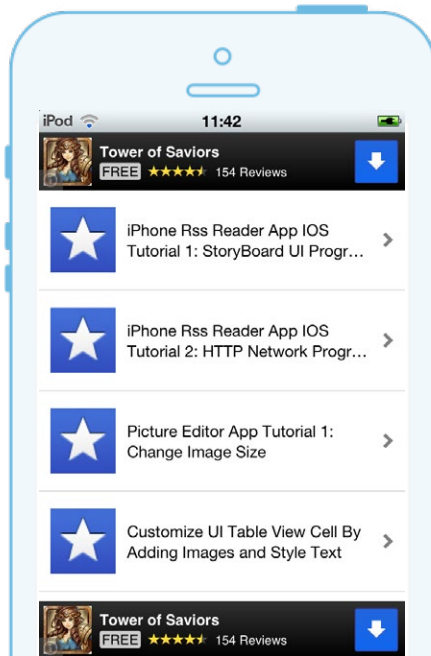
iPod
11:42
Tower of Saviors
FREE ★★★★★ 154 Reviews

iPhone Rss Reader App IOS Tutorial 1: StoryBoard UI Progr...

iPhone Rss Reader App IOS Tutorial 2: HTTP Network Progr...

Picture Editor App Tutorial 1: Change Image Size

Customize UI Table View Cell By Adding Images and Style Text

Tower of Saviors
FREE ★★★★★ 154 Reviews